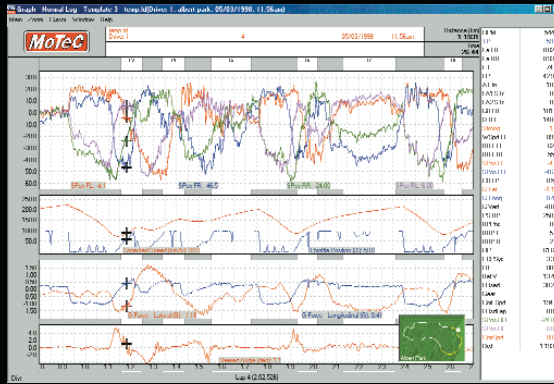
Graph - Normal Log - Template 3 - temp.All[Driver 1, albert park, 05/03/1998, 11:56am]

Main Zoom Cursor Window Help

MoTeC

Driver 1

4

05/03/1998

11:56am

T2 T3 T5 T6 T7 T8

SPos FL 4.1

SPos FR 46.5

SPos RL 24.00

SPos RR 6.00

Throttle Position

G Force Lateral

G Force Longitudinal

Steered Angle

Albert Park

Lap 4 (2:02.526)

Dist